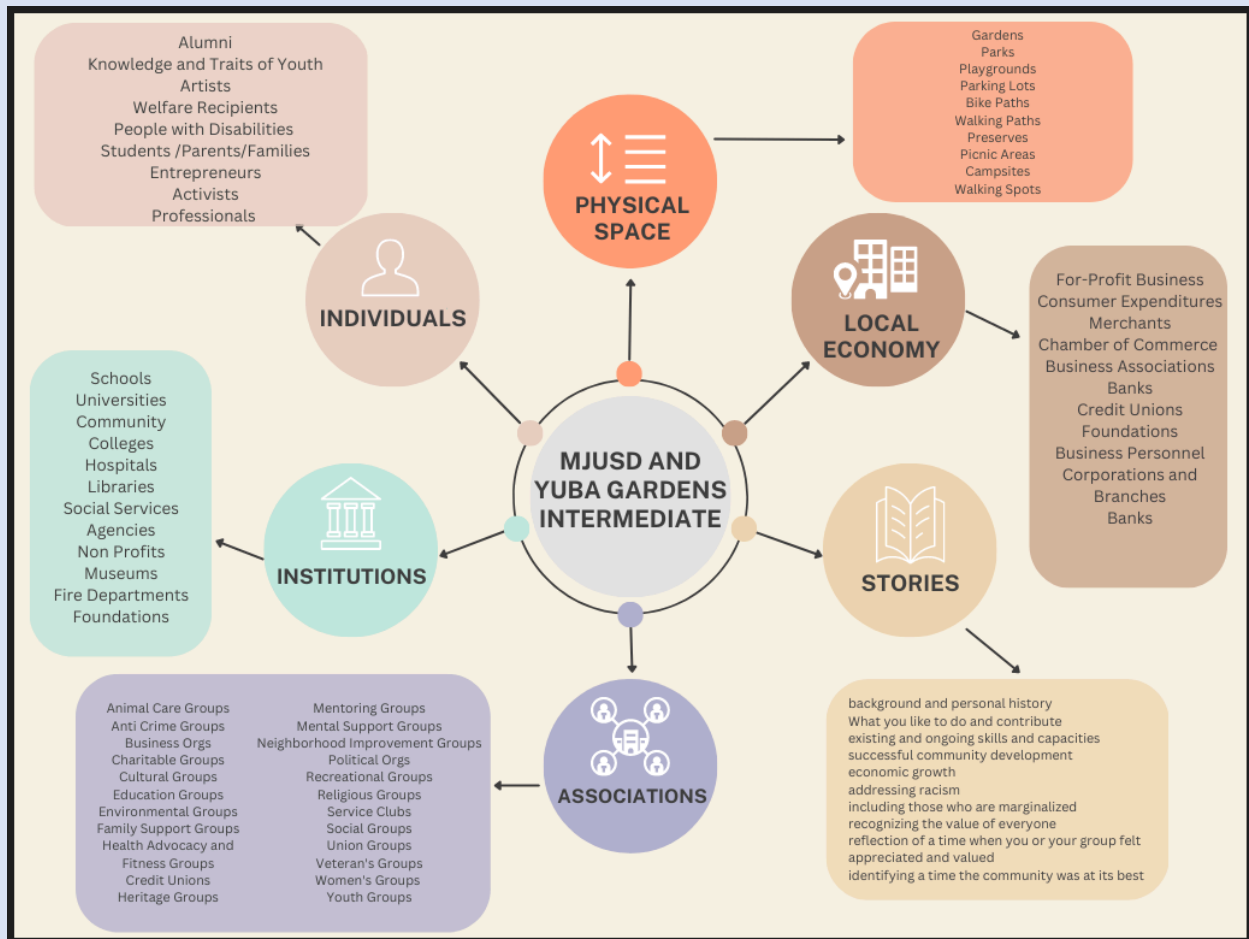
MJUSD AND YUBA GARDENS INTERMEDIATE

Alumni
Knowledge and Traits of Youth
Artists
Welfare Recipients
People with Disabilities
Students /Parents/Families
Entrepreneurs
Activists
Professionals

INDIVIDUALS

PHYSICAL SPACE

Gardens
Parks
Playgrounds
Parking Lots
Bike Paths
Walking Paths
Preserves
Picnic Areas
Campsites
Walking Spots

LOCAL ECONOMY

For-Profit Business
Consumer Expenditures
Merchants
Chamber of Commerce
Business Associations
Banks
Credit Unions
Foundations
Business Personnel
Corporations and Branches
Banks

Schools
Universities
Community
Colleges
Hospitals
Libraries
Social Services
Agencies
Non Profits
Museums
Fire Departments
Foundations

INSTITUTIONS

STORIES

ASSOCIATIONS

Animal Care Groups
Anti Crime Groups
Business Orgs
Charitable Groups
Cultural Groups
Education Groups
Environmental Groups
Family Support Groups
Health Advocacy and Fitness Groups
Credit Unions
Heritage Groups

Mentoring Groups
Mental Support Groups
Neighborhood Improvement Groups
Political Orgs
Recreational Groups
Religious Groups
Service Clubs
Social Groups
Union Groups
Veteran's Groups
Women's Groups
Youth Groups

background and personal history
What you like to do and contribute
existing and ongoing skills and capacities
successful community development
economic growth
addressing racism
including those who are marginalized
recognizing the value of everyone
reflection of a time when you or your group felt appreciated and valued
identifying a time the community was at its best